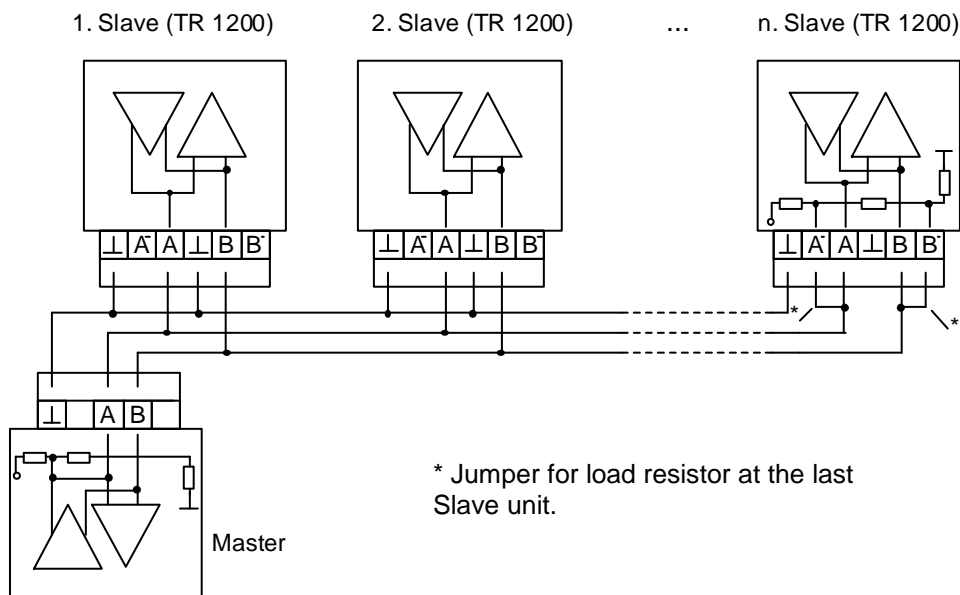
1. Slave (TR 1200)

2. Slave (TR 1200)

...

n. Slave (TR 1200)

$\perp$ A' A $\perp$ B B'

$\perp$ A' A $\perp$ B B'

$\perp$ A' A $\perp$ B B'

*

*

$\perp$ A B

Master

* Jumper for load resistor at the last Slave unit.